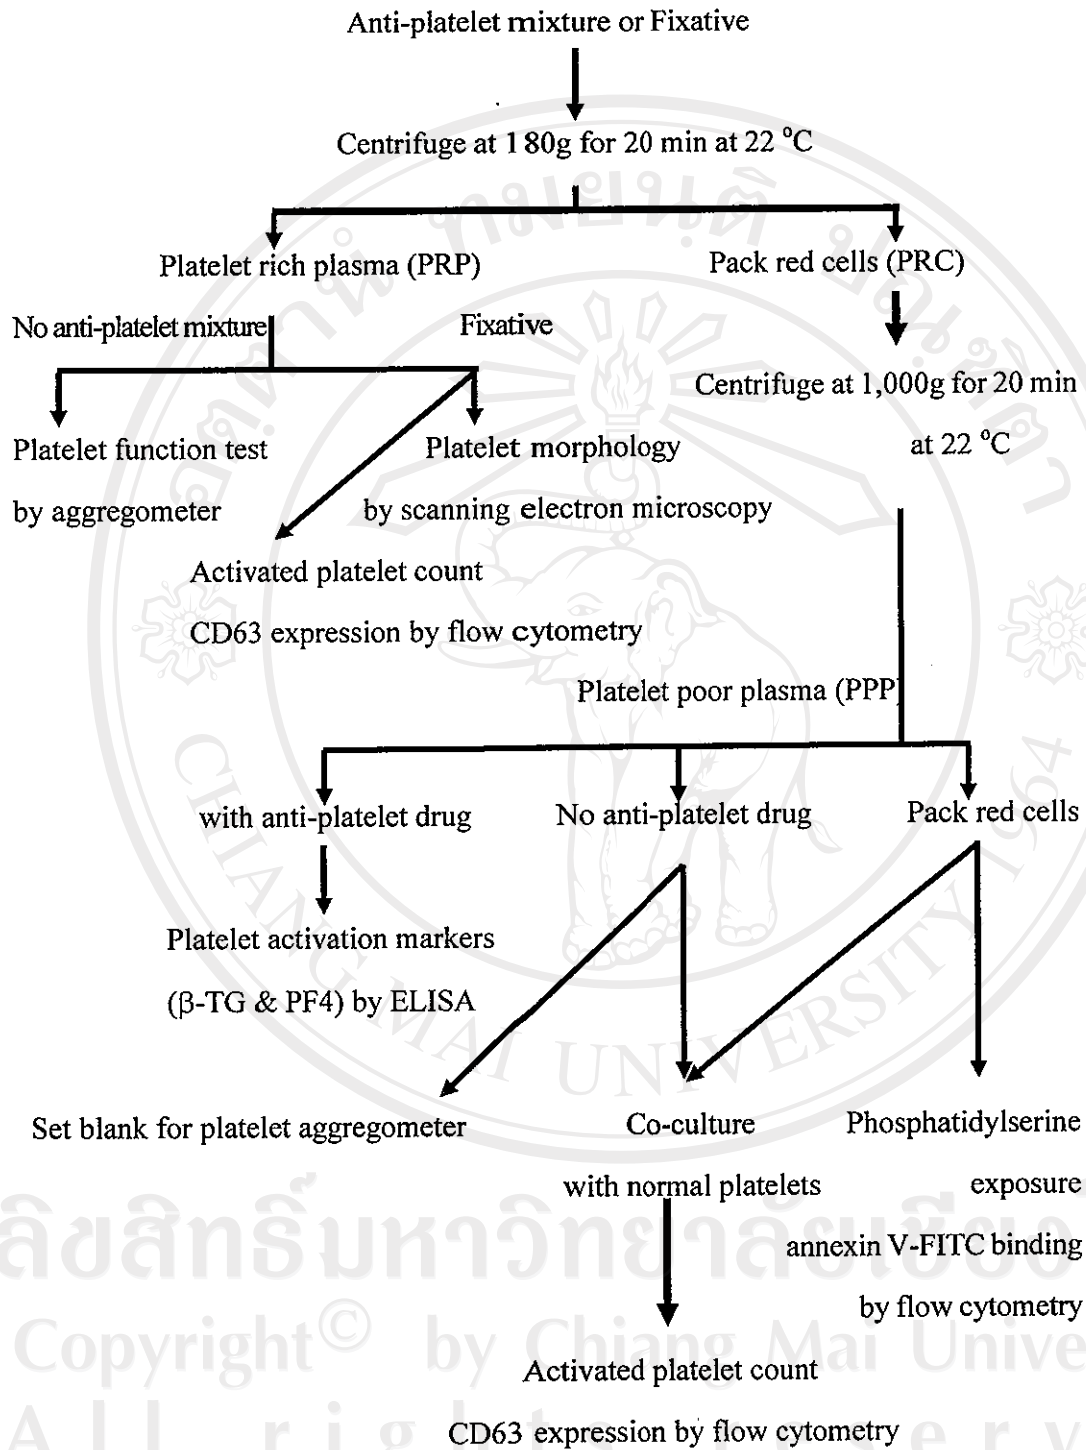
Anti-platelet mixture or Fixative

Centrifuge at 180g for 20 min at 22 °C

Platelet rich plasma (PRP)

Pack red cells (PRC)

No anti-platelet mixture

Fixative

Centrifuge at 1,000g for 20 min at 22 °C

Platelet function test by aggregometer

Platelet morphology by scanning electron microscopy

Activated platelet count CD63 expression by flow cytometry

Platelet poor plasma (PPP)

with anti-platelet drug

No anti-platelet drug

Pack red cells

Platelet activation markers (β-TG & PF4) by ELISA

Set blank for platelet aggregometer

Co-culture with normal platelets

Phosphatidylserine exposure annexin V-FITC binding by flow cytometry

Activated platelet count CD63 expression by flow cytometry

ลิขสิทธิ์มหาวิทยาลัยเชียงใหม่
Copyright© by Chiang Mai Unive
All rights reserv